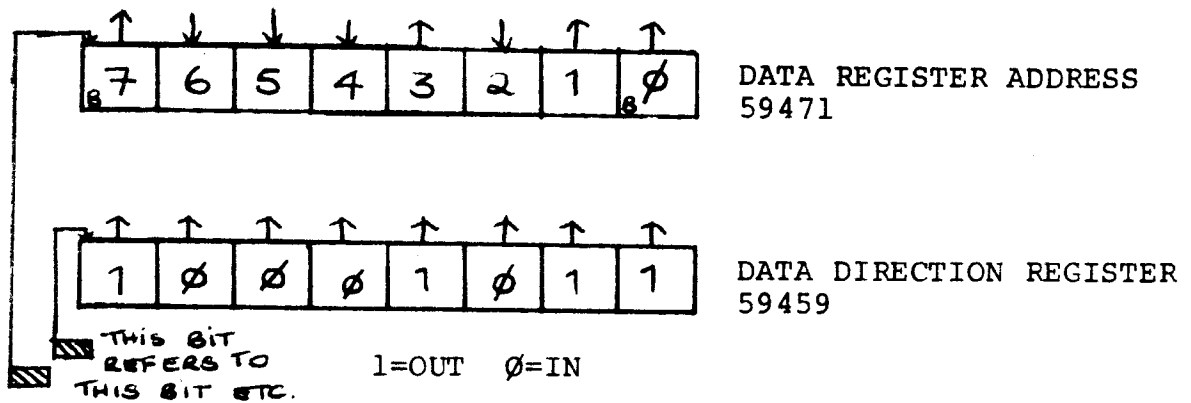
| B7 | 6 | 5 | 4 | 3 | 2 | 1 | BØ |
|---|---|---|---|---|---|---|---|

DATA REGISTER ADDRESS 59471

| 1 | Ø | Ø | Ø | 1 | Ø | 1 | 1 |
|---|---|---|---|---|---|---|---|

DATA DIRECTION REGISTER 59459

THIS BIT REFERS TO THIS BIT ETC.

1=OUT Ø=IN